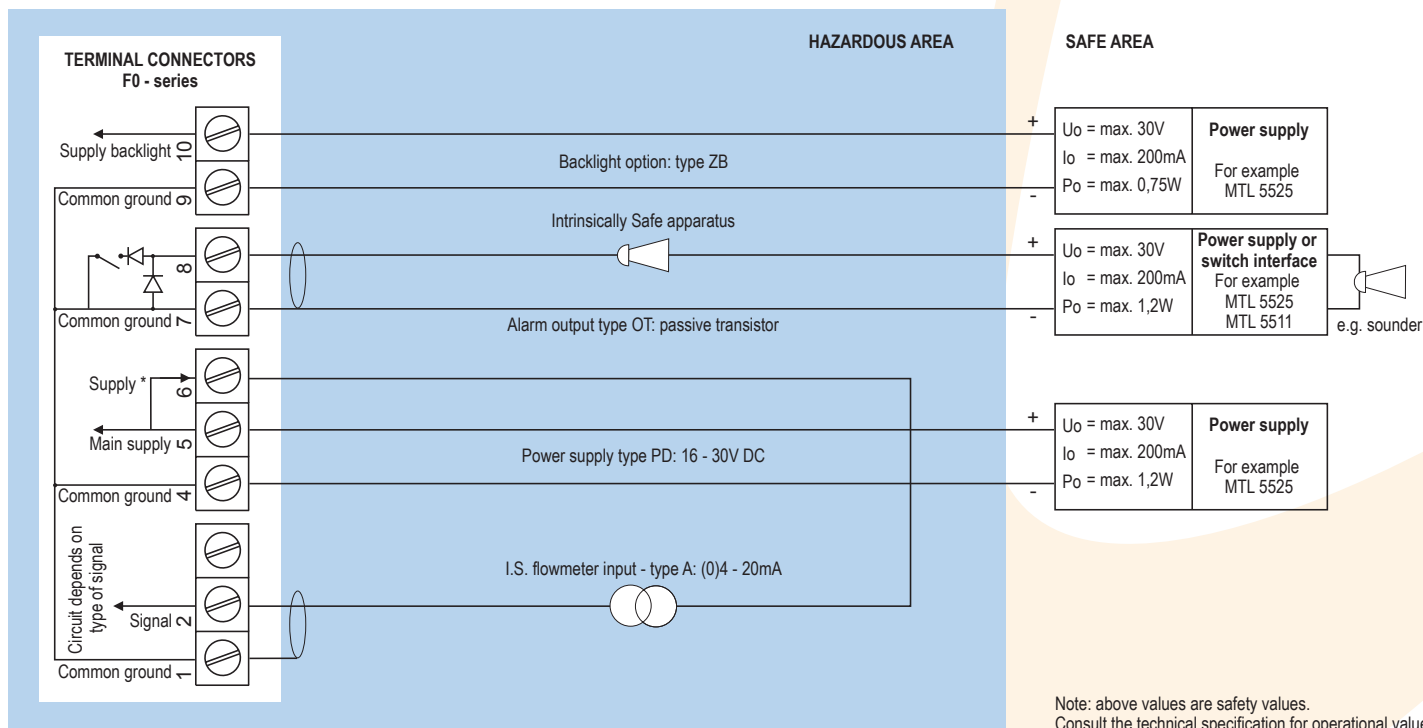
TERMINAL CONNECTORS
F0 - series

HAZARDOUS AREA

SAFE AREA

Supply backlight 10
Common ground 9
8
Common ground 7
Supply * 6
Main supply 5
Common ground 4
Circuit depends on type of signal
Signal 2
Common ground 1

Backlight option: type ZB

Intrinsically Safe apparatus

Alarm output type OT: passive transistor

Power supply type PD: 16 - 30V DC

I.S. flowmeter input - type A: (0)4 - 20mA

+
Uo = max. 30V
Io = max. 200mA
Po = max. 0,75W
-
Power supply
For example MTL 5525

+
Uo = max. 30V
Io = max. 200mA
Po = max. 1,2W
-
Power supply or switch interface
For example MTL 5525 MTL 5511

e.g. sounder

+
Uo = max. 30V
Io = max. 200mA
Po = max. 1,2W
-
Power supply
For example MTL 5525

Note: above values are safety values.
Consult the technical specification for operational value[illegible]